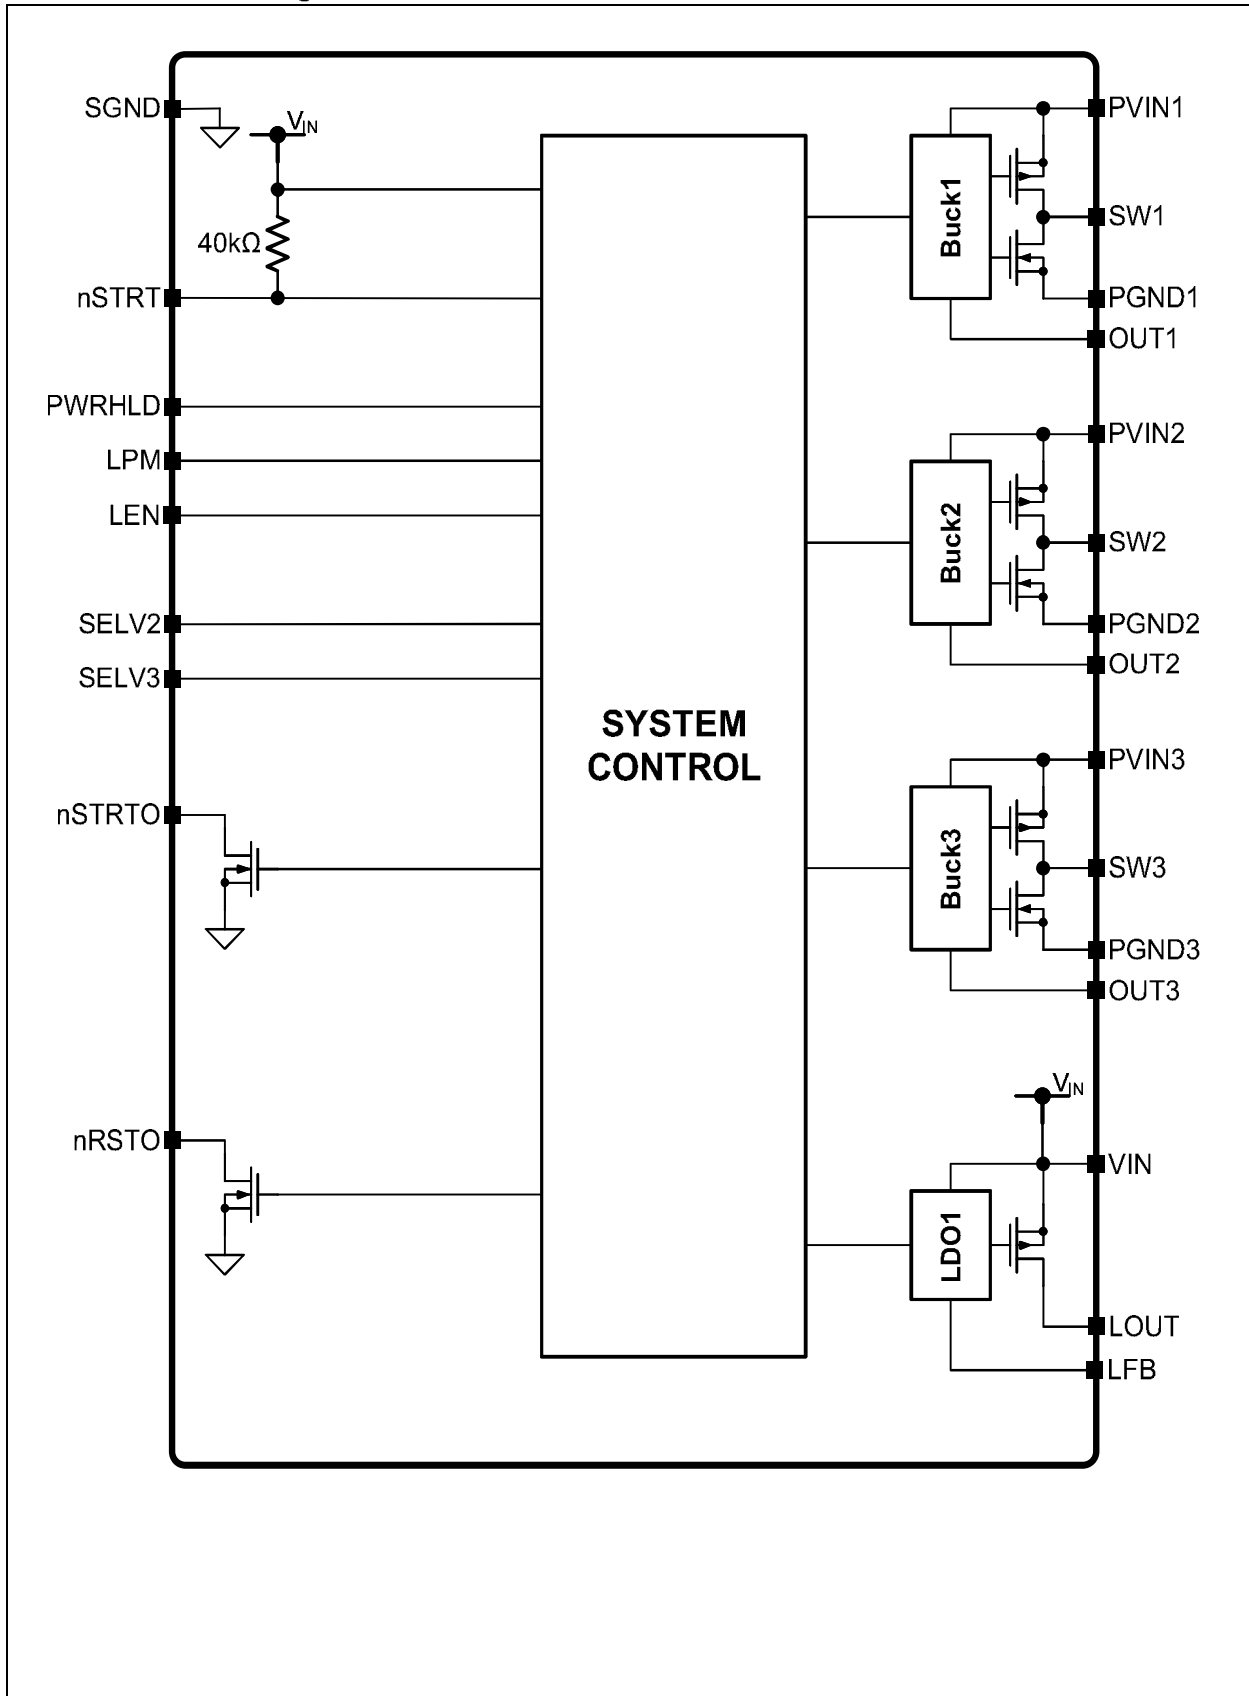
SGND

$V_{IN}$

40kΩ

nSTRT

PWRHLD

LPM

LEN

SELV2

SELV3

nSTRTO

nRSTO

SYSTEM CONTROL

PVIN1

Buck1

SW1

PGND1

OUT1

PVIN2

Buck2

SW2

PGND2

OUT2

PVIN3

Buck3

SW3

PGND3

OUT3

$V_{IN}$

VIN

LDO1

LOUT

LFB